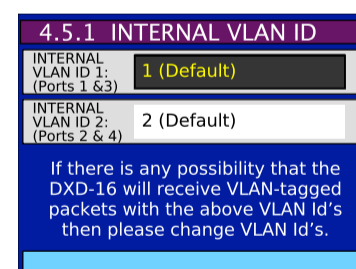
4.5.1 INTERNAL VLAN ID

| INTERNAL VLAN ID 1: (Ports 1 &3) | 1 (Default) |
|---|---|
| INTERNAL VLAN ID 2: (Ports 2 & 4) | 2 (Default) |

If there is any possibility that the DXD-16 will receive VLAN-tagged packets with the above VLAN Id's then please change VLAN Id's.